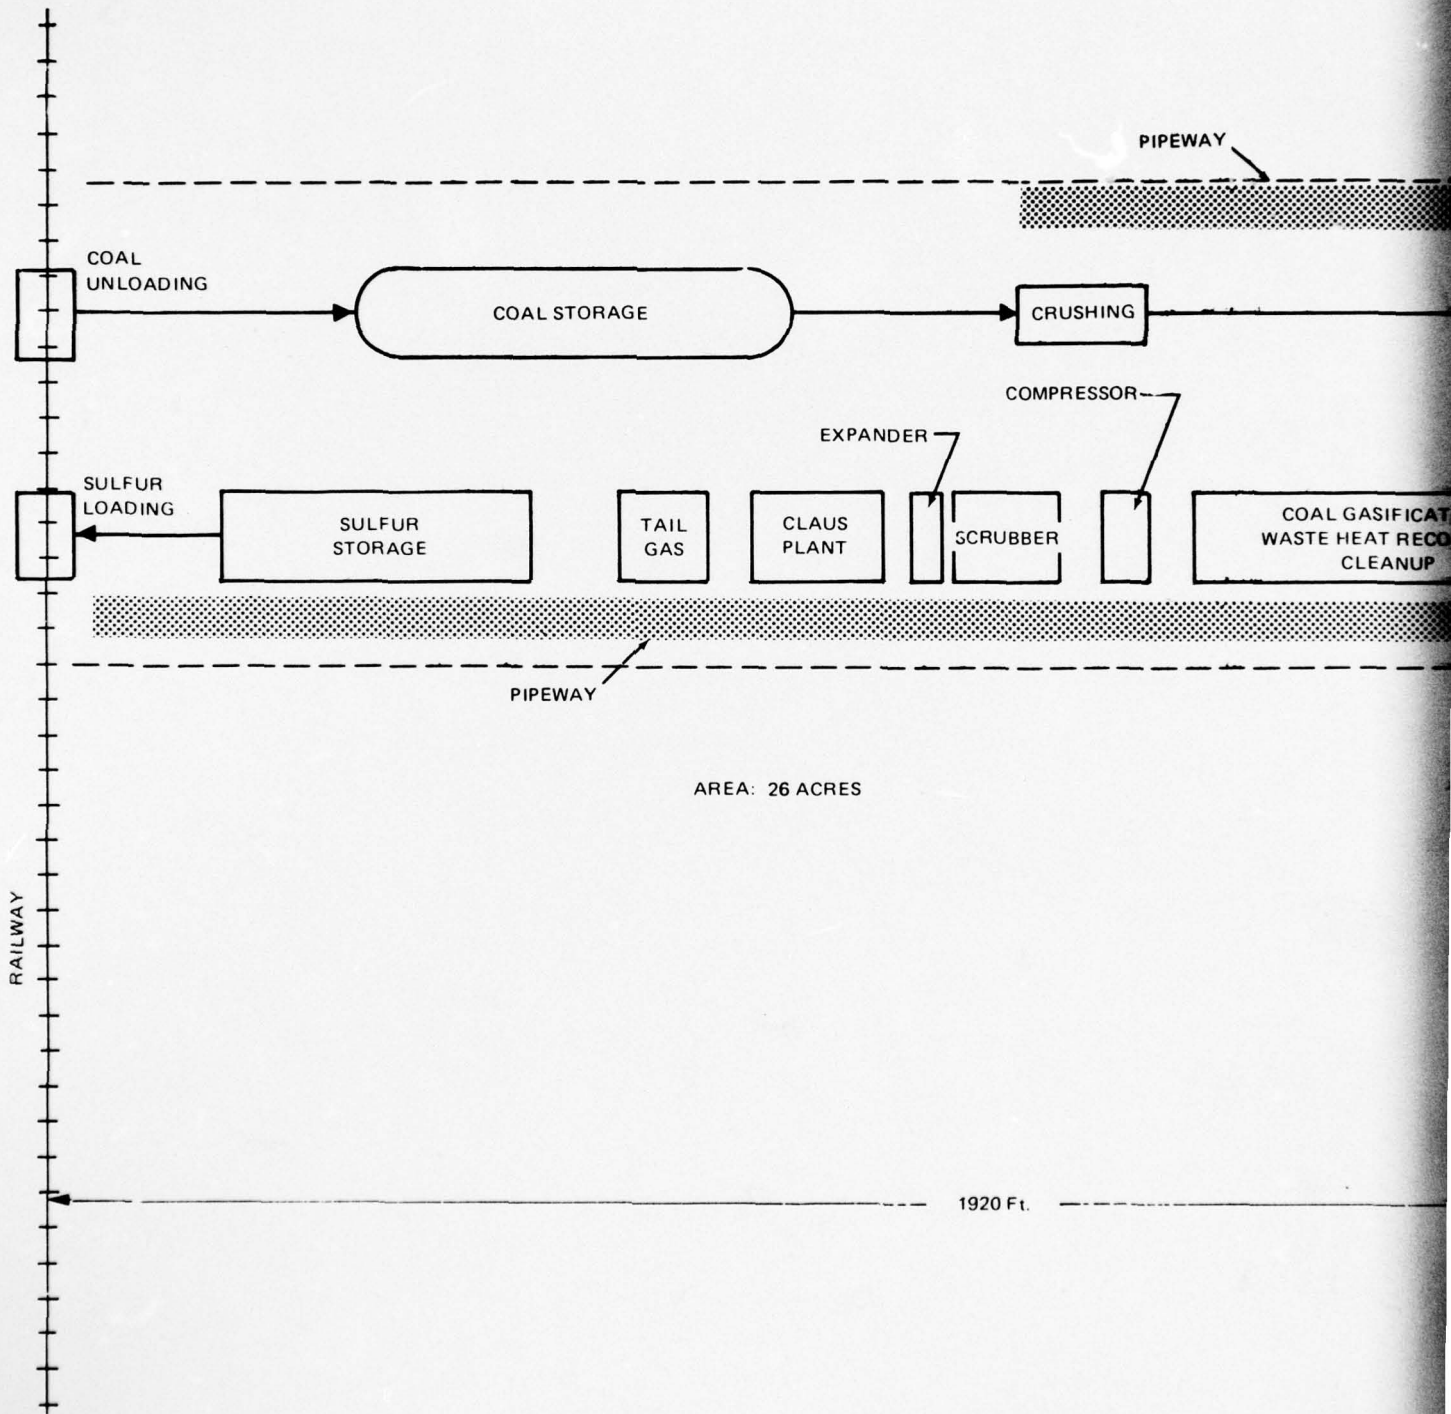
PIPEWAY

COAL UNLOADING

COAL STORAGE

CRUSHING

COMPRESSOR

EXPANDER

SULFUR LOADING

SULFUR STORAGE

TAIL GAS

CLAUS PLANT

SCRUBBER

COAL GASIFICAT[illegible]
WASTE HEAT RECO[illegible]
CLEANUP

PIPEWAY

AREA: 26 ACRES

RAILWAY

1920 Ft.